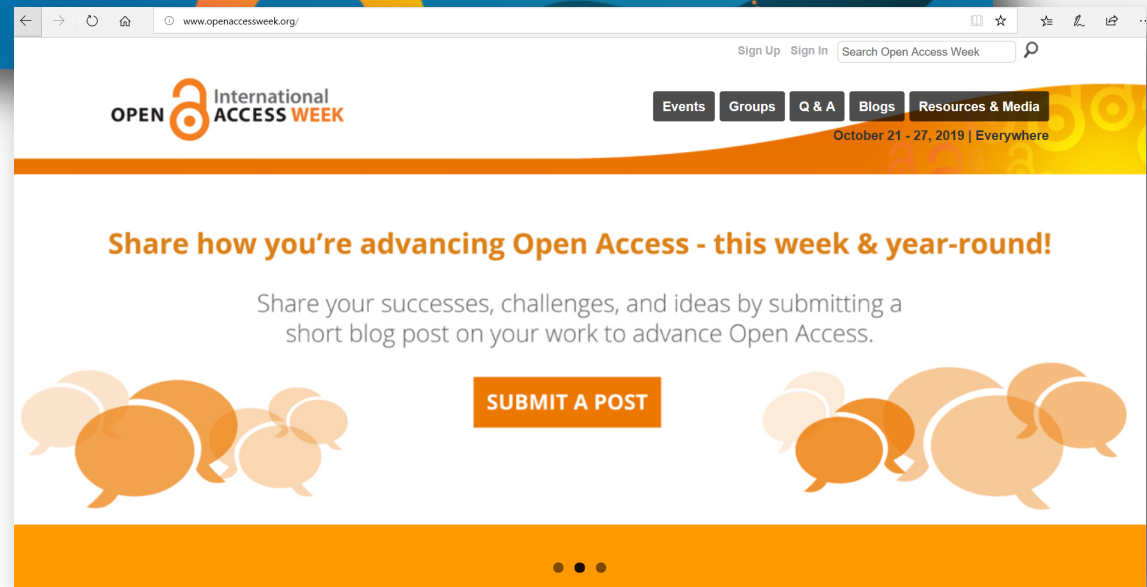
www.openaccessweek.org/

Sign Up Sign In Search Open Access Week

OPEN International ACCESS WEEK

Events Groups Q & A Blogs Resources & Media

October 21 - 27, 2019 | Everywhere

Share how you're advancing Open Access - this week & year-round!

Share your successes, challenges, and ideas by submitting a short blog post on your work to advance Open Access.

SUBMIT A POST